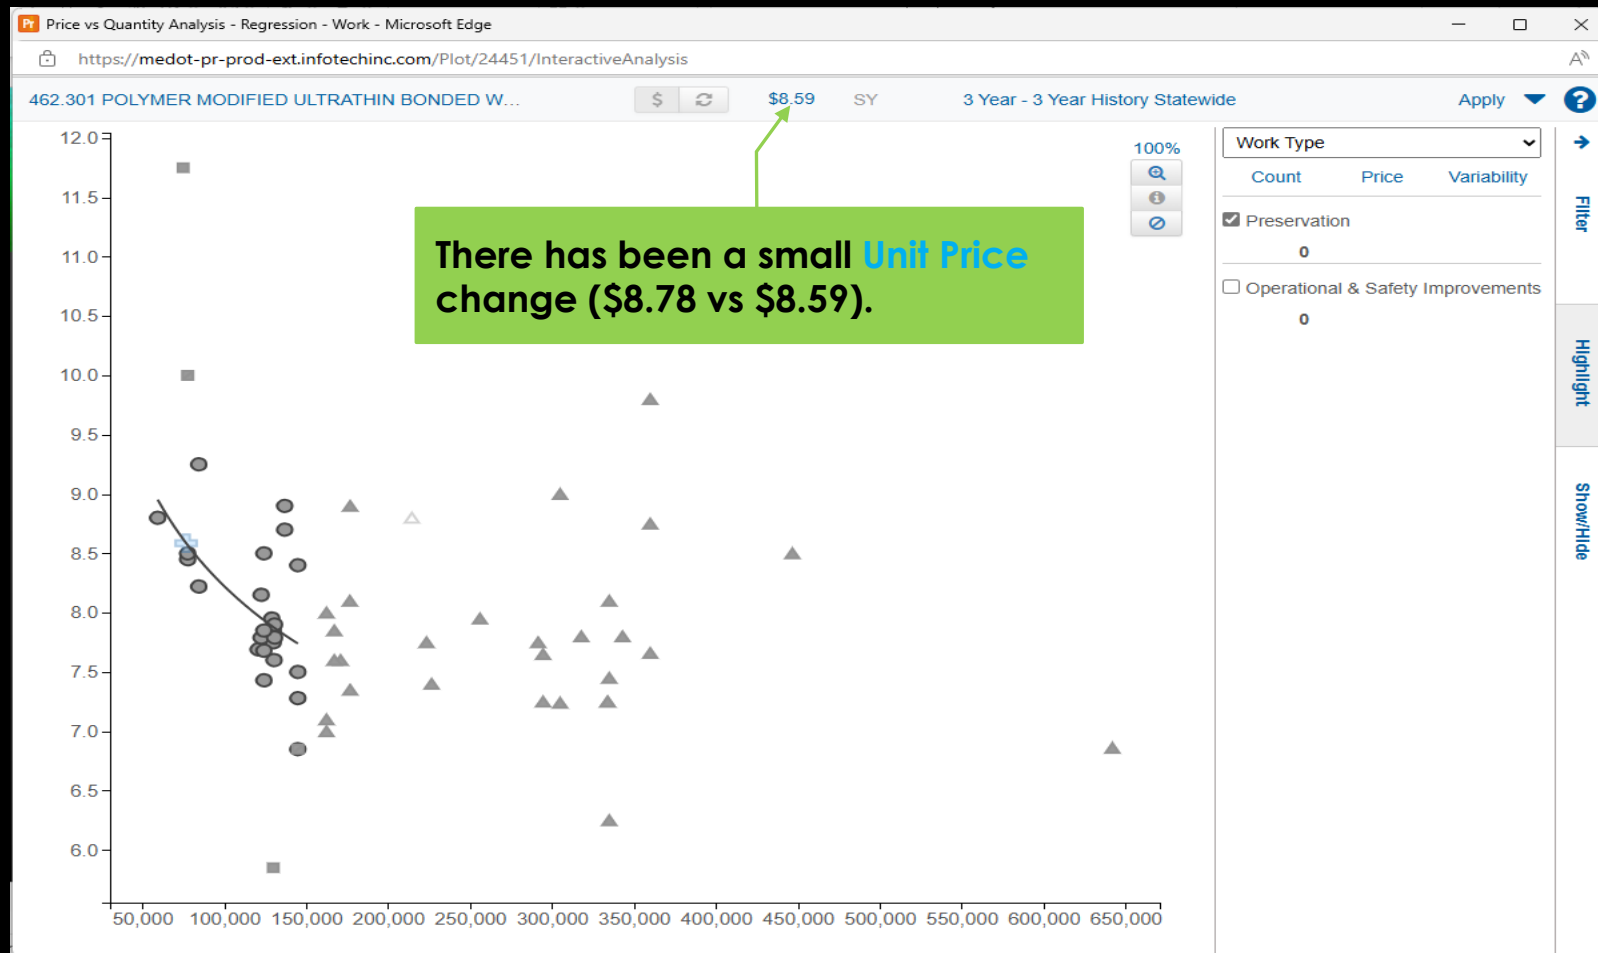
Price vs Quantity Analysis - Regression - Work - Microsoft Edge

https://medot-pr-prod-ext.infotechinc.com/Plot/24451/InteractiveAnalysis

462.301 POLYMER MODIFIED ULTRATHIN BONDED W... $ $8.59 SY 3 Year - 3 Year History Statewide Apply ?

12.0
11.5
11.0
10.5
10.0
9.5
9.0
8.5
8.0
7.5
7.0
6.5
6.0

50,000 100,000 150,000 200,000 250,000 300,000 350,000 400,000 450,000 500,000 550,000 600,000 650,000

100%

There has been a small Unit Price change ($8.78 vs $8.59).

Work Type

Count Price Variability

Preservation
0

Operational & Safety Improvements
0

Filter

Highlight

Show/Hide